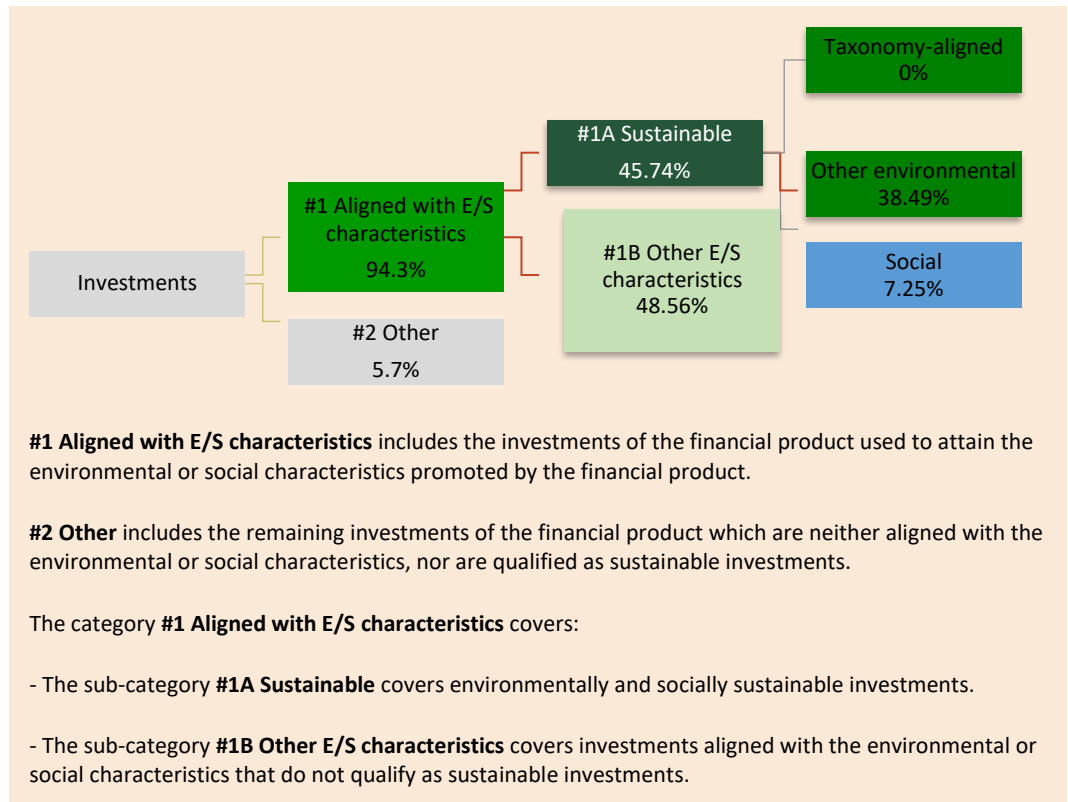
Taxonomy-aligned
0%

#1A Sustainable
45.74%

Other environmental
38.49%

#1 Aligned with E/S characteristics
94.3%

#1B Other E/S characteristics
48.56%

Social
7.25%

Investments

#2 Other
5.7%

**#1 Aligned with E/S characteristics** includes the investments of the financial product used to attain the environmental or social characteristics promoted by the financial product.

**#2 Other** includes the remaining investments of the financial product which are neither aligned with the environmental or social characteristics, nor are qualified as sustainable investments.

The category **#1 Aligned with E/S characteristics** covers:

- The sub-category **#1A Sustainable** covers environmentally and socially sustainable investments.

- The sub-category **#1B Other E/S characteristics** covers investments aligned with the environmental or social characteristics that do not qualify as sustainable investments.